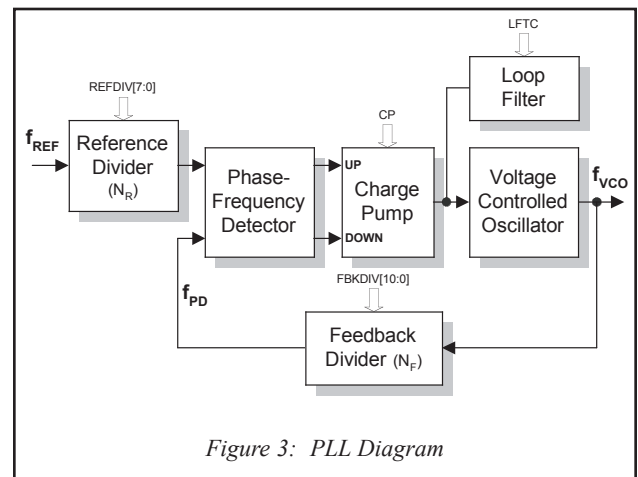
LFTC

REFDIV[7:0]

CP

Loop Filter

$f_{REF}$

Reference Divider $(N_R)$

Phase-Frequency Detector

UP

DOWN

Charge Pump

Voltage Controlled Oscillator

$f_{VCO}$

FBKDIV[10:0]

$f_{PD}$

Feedback Divider $(N_F)$

Figure 3: PLL Diagram